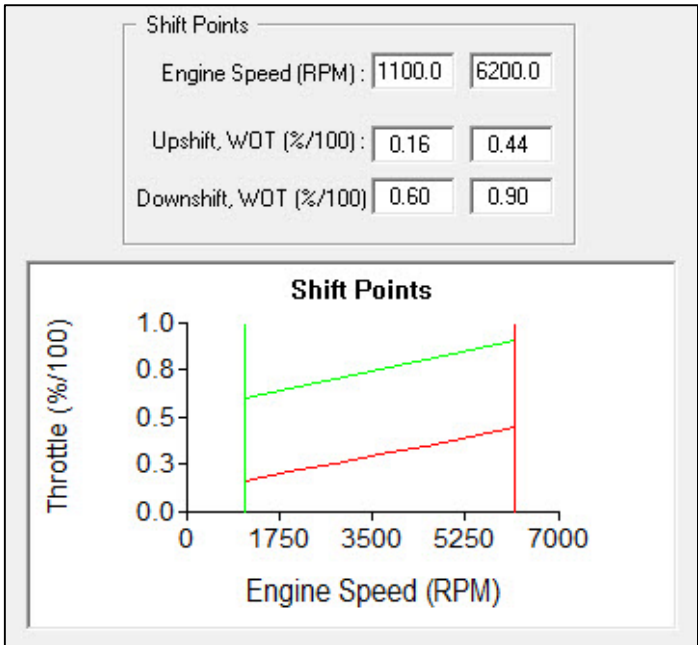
Shift Points

Engine Speed (RPM) : 1100.0 6200.0

Upshift, WOT (%/100) : 0.16 0.44

Downshift, WOT (%/100) 0.60 0.90

Shift Points

Throttle (%/100)

1.0
0.8
0.5
0.3
0.0

0 1750 3500 5250 7000

Engine Speed (RPM)